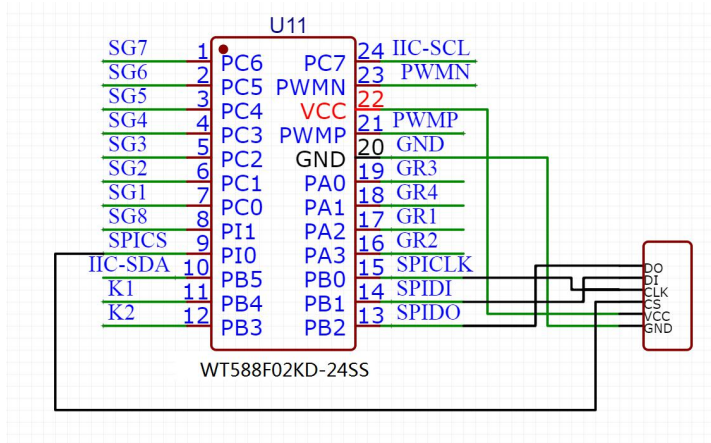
U11

SG7 1 PC6
SG6 2 PC5
SG5 3 PC4
SG4 4 PC3
SG3 5 PC2
SG2 6 PC1
SG1 7 PC0
SG8 8 PI1
SPICS 9 PI0
IIC-SDA 10 PB5
K1 11 PB4
K2 12 PB3

PC7 24 IIC-SCL
PWMN 23 PWMN
VCC 22
PWMP 21 PWMP
GND 20 GND
PA0 19 GR3
PA1 18 GR4
PA2 17 GR1
PA3 16 GR2
PB0 15 SPICLK
PB1 14 SPIDI
PB2 13 SPIDO

WT588F02KD-24SS

DO
DI
CLK
CS
VCC
GND